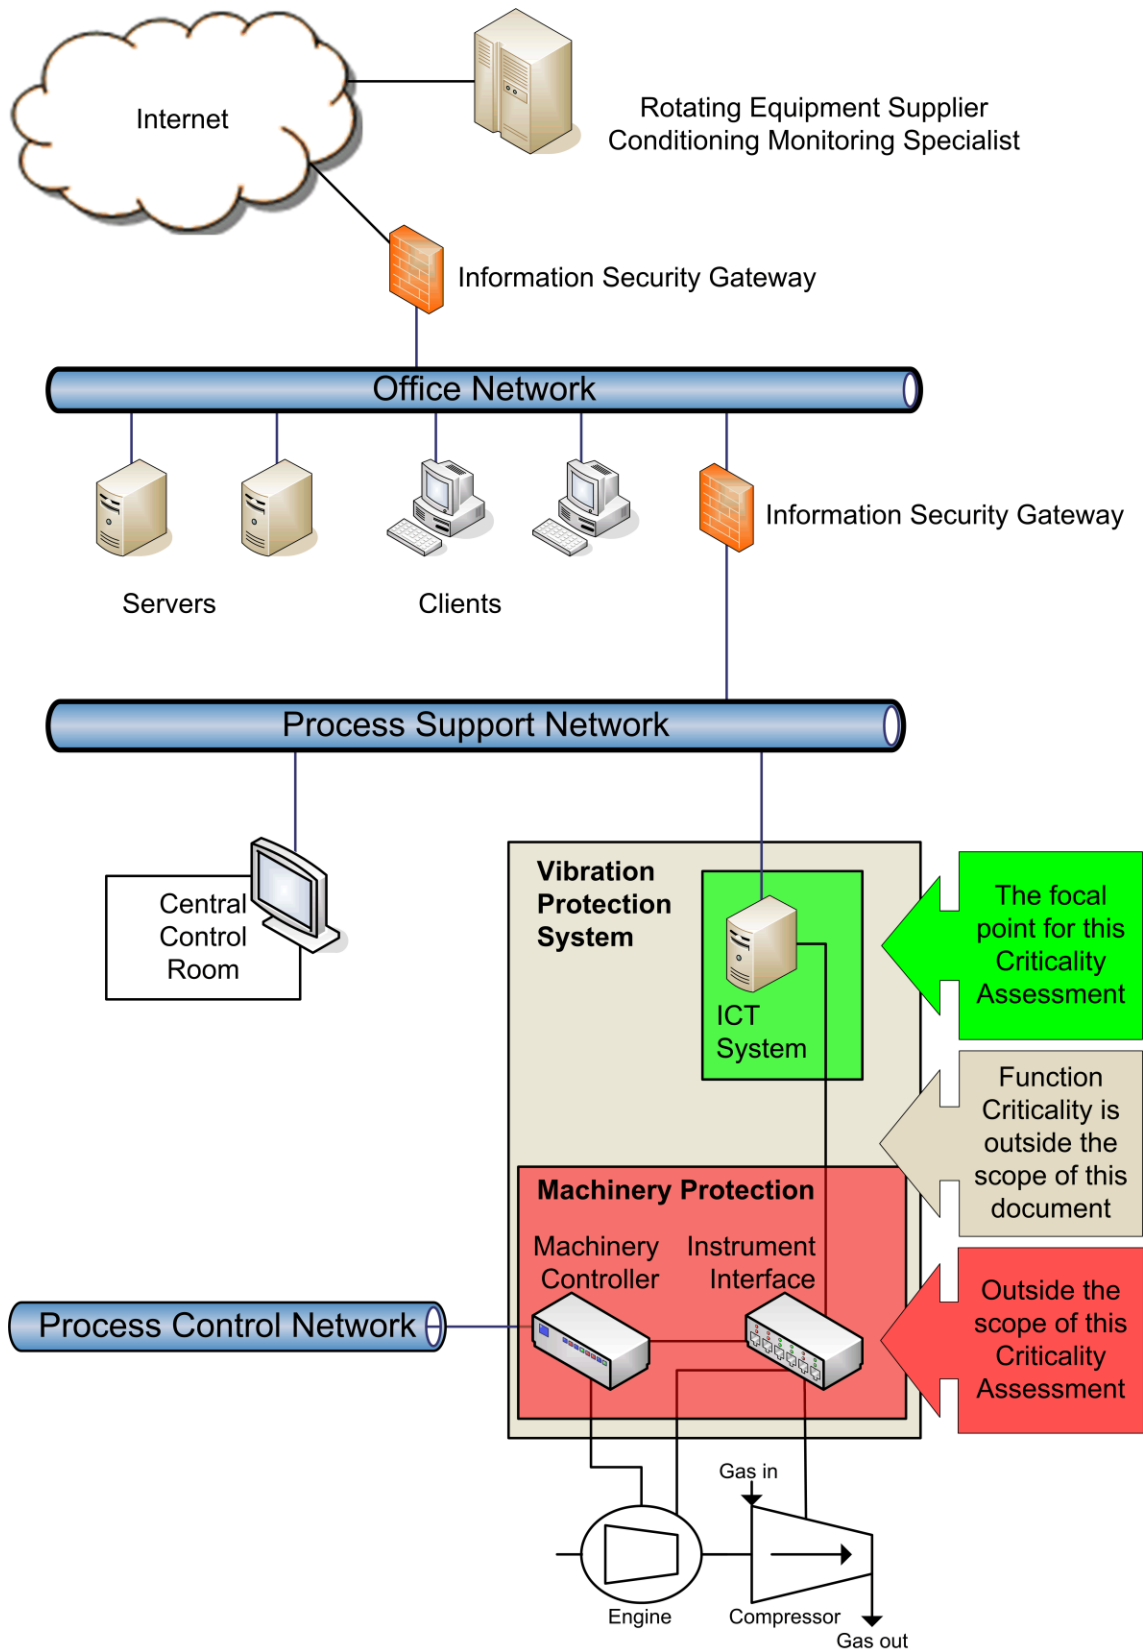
Internet

Rotating Equipment Supplier
Conditioning Monitoring Specialist

Information Security Gateway

Office Network

Information Security Gateway

Servers

Clients

Process Support Network

Central Control Room

Vibration Protection System

ICT System

The focal point for this Criticality Assessment

Function Criticality is outside the scope of this document

Machinery Protection

Machinery Controller

Instrument Interface

Process Control Network

Outside the scope of this Criticality Assessment

Gas in

Engine

Compressor

Gas out